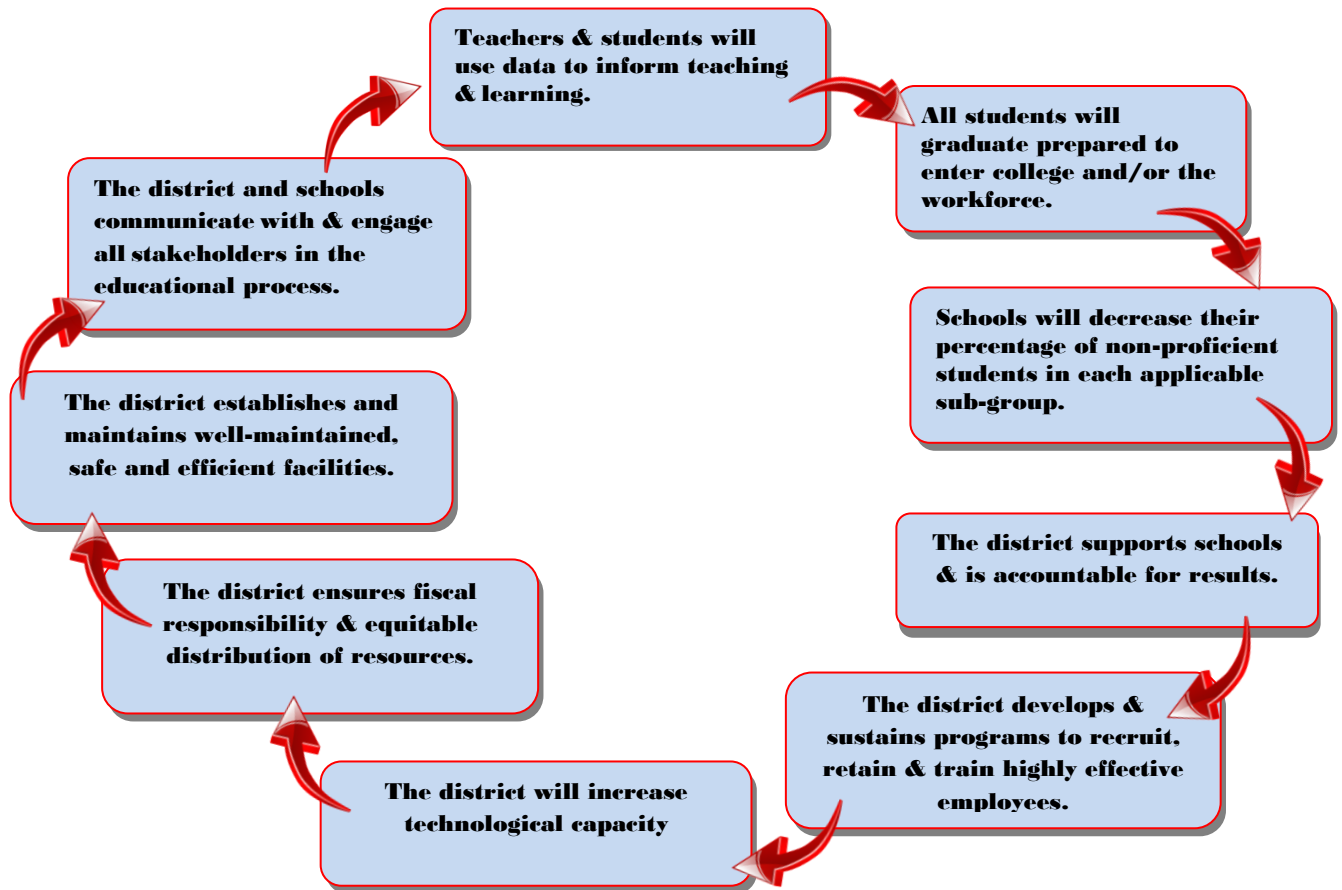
Teachers & students will use data to inform teaching & learning.

All students will graduate prepared to enter college and/or the workforce.

Schools will decrease their percentage of non-proficient students in each applicable sub-group.

The district supports schools & is accountable for results.

The district develops & sustains programs to recruit, retain & train highly effective employees.

The district will increase technological capacity

The district ensures fiscal responsibility & equitable distribution of resources.

The district establishes and maintains well-maintained, safe and efficient facilities.

The district and schools communicate with & engage all stakeholders in the educational process.